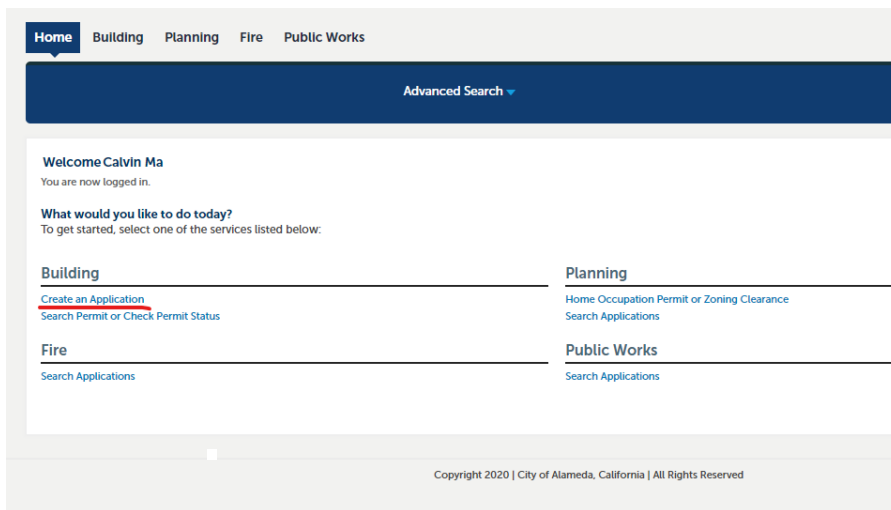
Home Building Planning Fire Public Works

Advanced Search

Welcome Calvin Ma
You are now logged in.

What would you like to do today?
To get started, select one of the services listed below:

Building
Create an Application
Search Permit or Check Permit Status

Planning
Home Occupation Permit or Zoning Clearance
Search Applications

Fire
Search Applications

Public Works
Search Applications

Copyright 2020 | City of Alameda, California | All Rights Reserved